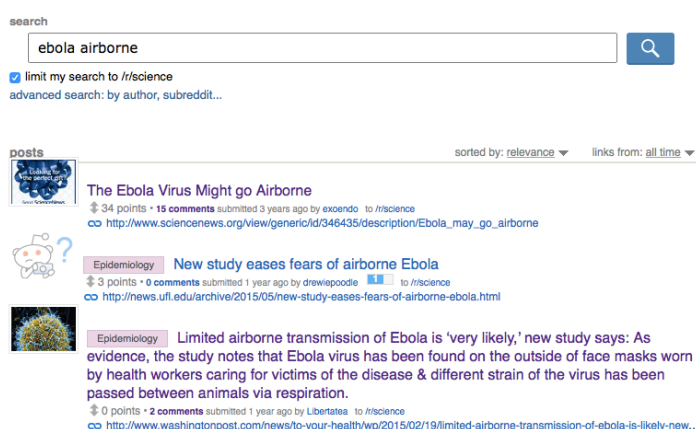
search

ebola airborne

limit my search to /r/science

advanced search: by author, subreddit...

posts

sorted by: relevance

links from: all time

Looking for the perfect gift?

Send ScienceNews

The Ebola Virus Might go Airborne

34 points • 15 comments submitted 3 years ago by exoendo to /r/science

http://www.sciencenews.org/view/generic/id/346435/description/Ebola_may_go_airborne

Epidemiology New study eases fears of airborne Ebola

3 points • 0 comments submitted 1 year ago by drewiepoodle 1 to /r/science

http://news.ufl.edu/archive/2015/05/new-study-eases-fears-of-airborne-ebola.html

Epidemiology Limited airborne transmission of Ebola is 'very likely,' new study says: As evidence, the study notes that Ebola virus has been found on the outside of face masks worn by health workers caring for victims of the disease & different strain of the virus has been passed between animals via respiration.

0 points • 2 comments submitted 1 year ago by Libertatea to /r/science

http://www.washingtonpost.com/news/to-your-health/wp/2015/02/19/limited-airborne-transmission-of-ebola-is-likely-new-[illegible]